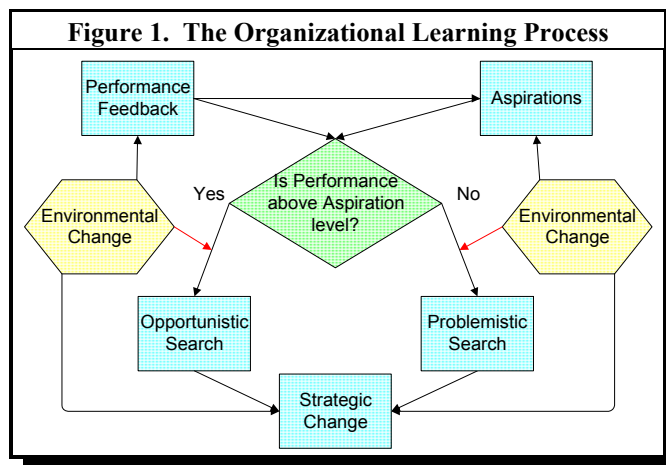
Figure 1. The Organizational Learning Process

Performance Feedback

Aspirations

Is Performance above Aspiration level?

Yes

No

Environmental Change

Environmental Change

Opportunistic Search

Problemistic Search

Strategic Change